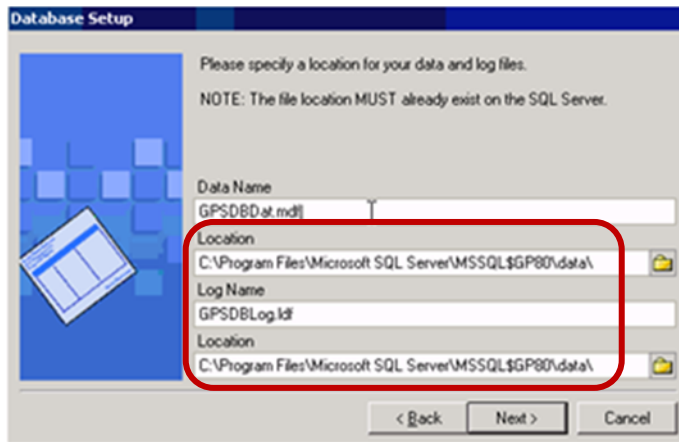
Database Setup

Please specify a location for your data and log files.

NOTE: The file location MUST already exist on the SQL Server.

Data Name

GPSDBDat.mdf

Location

C:\Program Files\Microsoft SQL Server\MSSQL$GP80\data\

Log Name

GPSDBLog.ldf

Location

C:\Program Files\Microsoft SQL Server\MSSQL$GP80\data\

< Back

Next >

Cancel